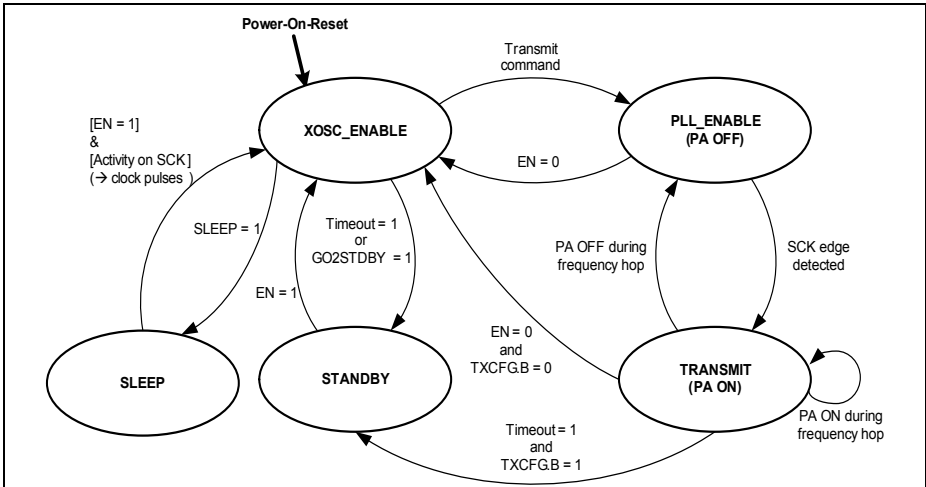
Power-On-Reset

Transmit command

XOSC_ENABLE

PLL_ENABLE (PA OFF)

[EN = 1] & [Activity on SCK] (→ clock pulses )

EN = 0

SLEEP = 1

Timeout = 1 or GO2STDBY = 1

EN = 1

PA OFF during frequency hop

SCK edge detected

EN = 0 and TXCFG.B = 0

SLEEP

STANDBY

TRANSMIT (PA ON)

PA ON during frequency hop

Timeout = 1 and TXCFG.B = 1